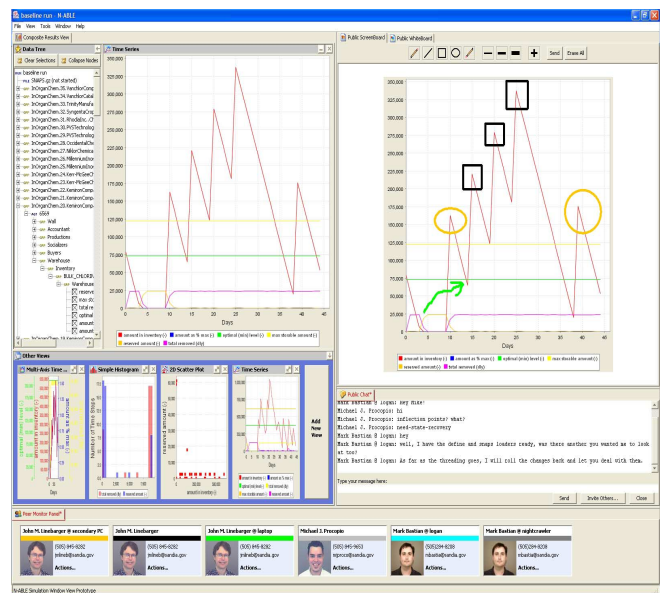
baseline run - N-ABLE

File View Tools Window Help

Composite Results View

Data Tree

Clear Selections Collapse Nodes

baseline run
SNAPS.gz (not started)
InOrganChem.35.FunctionCorp
InOrganChem.34.FunctionCatal
InOrganChem.33.TrinityManufa
InOrganChem.32.SyngentaCrop
InOrganChem.31.RhodiaInc
InOrganChem.30.PVSTechnolog
InOrganChem.29.PVSTechnolog
InOrganChem.28.OccidentalChe
InOrganChem.27.MillerChemica
InOrganChem.26.MillenniumInor
InOrganChem.25.MillenniumInor
InOrganChem.24.Kerr-McGeeCh
InOrganChem.23.Kerr-McGeeCh
InOrganChem.22.KemironComp
InOrganChem.21.KemironComp
InOrganChem.20.KemironComp
6569
Wall
Accountant
Productions
Socializers
Buyers
Warehouse
Inventory
BULK_CHLORIN
Warehouse
reserve
max sto
total re
optimal
amount
amount

Time Series

325,000
300,000
275,000
250,000
225,000
200,000
175,000
150,000
125,000
100,000
75,000
50,000
25,000
0

0 5 10 15 20 25 30 35 40 45
Days

amount in inventory (r) amount as % use (r) optimal (min) level (r) max storable amount (r) reserved amount (r) total reserved (dly)

Other Views

Multi-Axis Time ...
Simple Histogram
2D Scatter Plot
Time Series

Add New View

Days
Number of Time Steps
amount reserved

Public ScreenBoard Public Whiteboard

Send Erase All

Days

Public Chat*

Mark Bastian @ logan: hey Mike!
Michael J. Procopio: hi
Michael J. Procopio: inflection points? what?
Michael J. Procopio: need-state-recovery
Mark Bastian @ logan: hey
Mark Bastian @ logan: well, I have the define and snaps loaders ready, was there another you wanted me to look at too?
Mark Bastian @ logan: As for as the threading pes, I will roll the changes back and let you deal with them.

Type your message here:

Send Invite Others... Close

Peer Monitor Panel*

John M. Linebarger @ secondary PC
(505) 845-9282
jmlineb@sandia.gov
Actions...

John M. Linebarger
(505) 845-9282
jmlineb@sandia.gov
Actions...

John M. Linebarger @ laptop
(505) 845-9282
jmlineb@sandia.gov
Actions...

Michael J. Procopio
(505) 845-9653
mjproco@sandia.gov
Actions...

Mark Bastian @ logan
(505)284-8238
mbastia@sandia.gov
Actions...

Mark Bastian @ nightcrawler
(505)284-8238
mbastia@sandia.gov
Actions...

N-ABLE Simulation Window View Prototype